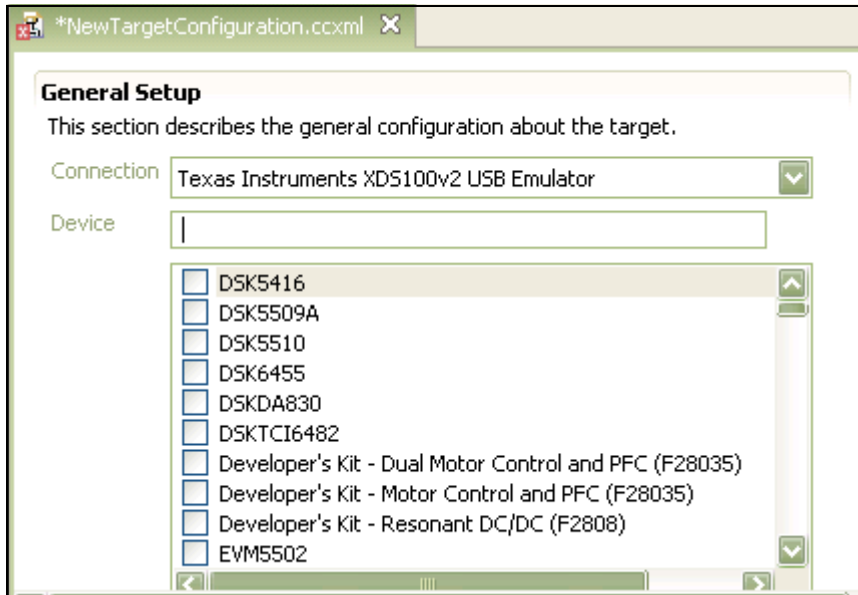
*NewTargetConfiguration.ccxml

General Setup

This section describes the general configuration about the target.

Connection Texas Instruments XDS100v2 USB Emulator

Device

DSK5416
DSK5509A
DSK5510
DSK6455
DSKDA830
DSKTCI6482
Developer's Kit - Dual Motor Control and PFC (F28035)
Developer's Kit - Motor Control and PFC (F28035)
Developer's Kit - Resonant DC/DC (F2808)
EVM5502